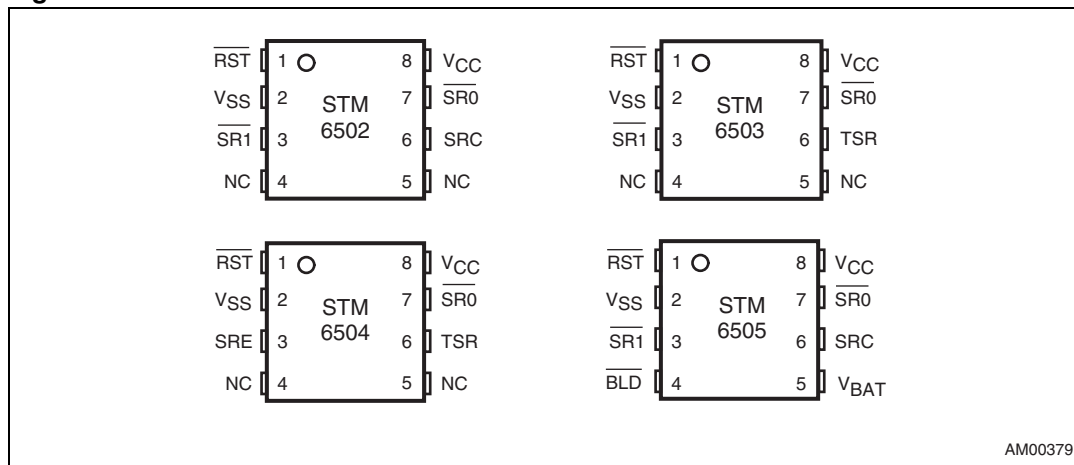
$\overline{RST}$ 1 8 $V_{CC}$
$V_{SS}$ 2 STM 6502 7 $\overline{SR0}$
$\overline{SR1}$ 3 6 SRC
NC 4 5 NC

$\overline{RST}$ 1 8 $V_{CC}$
$V_{SS}$ 2 STM 6503 7 $\overline{SR0}$
$\overline{SR1}$ 3 6 TSR
NC 4 5 NC

$\overline{RST}$ 1 8 $V_{CC}$
$V_{SS}$ 2 STM 6504 7 $\overline{SR0}$
SRE 3 6 TSR
NC 4 5 NC

$\overline{RST}$ 1 8 $V_{CC}$
$V_{SS}$ 2 STM 6505 7 $\overline{SR0}$
$\overline{SR1}$ 3 6 SRC
$\overline{BLD}$ 4 5 $V_{BAT}$

AM00379